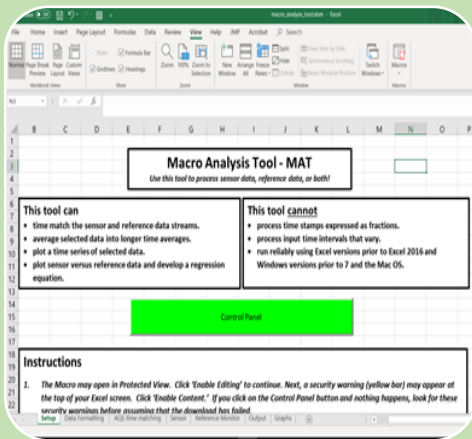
macro_analysis_tool.xlsm - Excel

File Home Insert Page Layout Formulas Data Review View Help JMP Acrobat Tell me

Normal Page Break Preview Page Layout Custom Views
Ruler Formula Bar Gridlines Headings
Zoom 100% Zoom to Selection
New Window Arrange All Freeze Panes Split Hide Unhide
View Side by Side Synchronous Scrolling Reset Window Position
Switch Windows Macros
Workbook Views Show Zoom Window Macros

N3

A B C D E F G H I J K L M N O

Macro Analysis Tool - MAT
Use this tool to process sensor data, reference data, or both!

This tool can
• time match the sensor and reference data streams.
• average selected data into longer time averages.
• plot a time series of selected data.
• plot sensor versus reference data and develop a regression equation.

This tool cannot
• process time stamps expressed as fractions.
• process input time intervals that vary.
• run reliably using Excel versions prior to Excel 2016 and Windows versions prior to 7 and the Mac OS.

Control Panel

Instructions
1. The Macro may open in Protected View. Click 'Enable Editing' to continue. Next, a security warning (yellow bar) may appear at the top of your Excel screen. Click 'Enable Content.' If you click on the Control Panel button and nothing happens, look for these security warnings before assuming that the download has failed.

Setup Data Formatting AQS time matching Sensor Reference Monitor Output Graphs